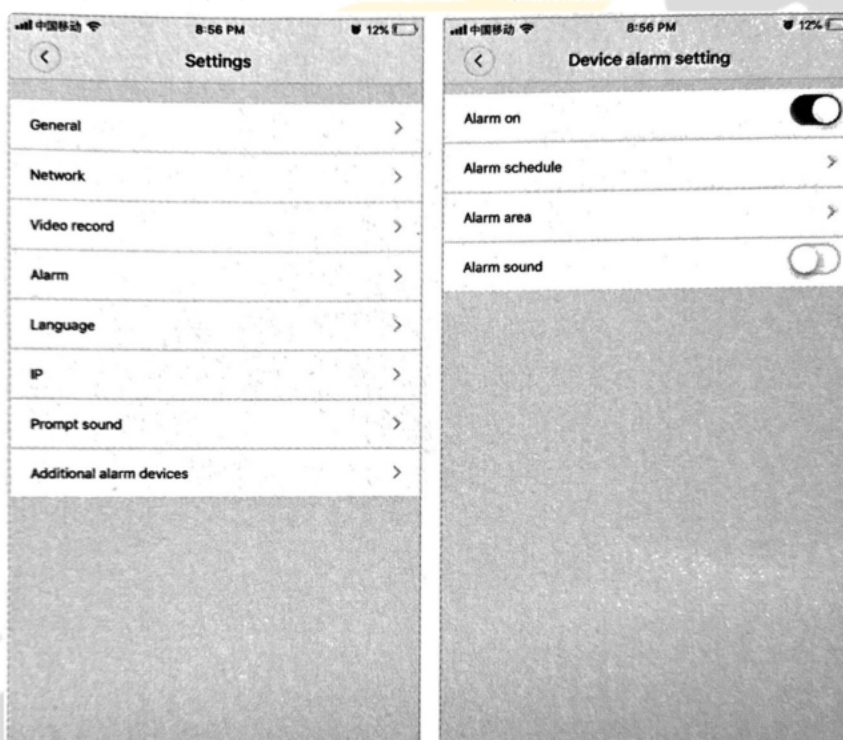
中国移动 8:56 PM 12%

Settings

General

Network

Video record

Alarm

Language

IP

Prompt sound

Additional alarm devices

中国移动 8:56 PM 12%

Device alarm setting

Alarm on

Alarm schedule

Alarm area

Alarm sound